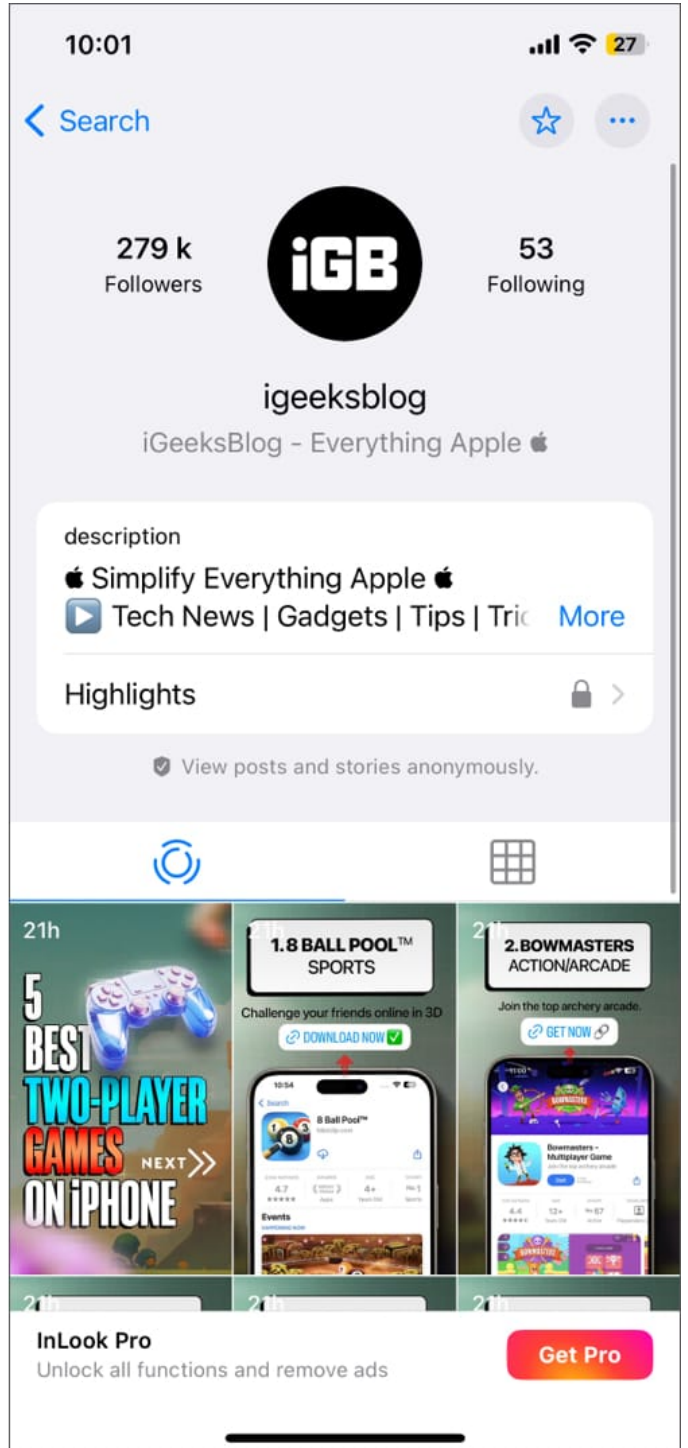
10:01

27

< Search

279 k
Followers

iGB

53
Following

igeeksblog

iGeeksBlog - Everything Apple 

description

 Simplify Everything Apple 
▶️ Tech News | Gadgets | Tips | Tri More

Highlights

View posts and stories anonymously.

21h

5 BEST TWO-PLAYER GAMES ON iPHONE

NEXT

1.8 BALL POOL™ SPORTS

Challenge your friends online in 3D

DOWNLOAD NOW ✅

8 Ball Pool™

Events

2.BOWMASTERS ACTION/ARCADE

Join the top archery arcade.

GET NOW

Bowmasters - Multiplayer Game

21h

21h

21h

InLook Pro
Unlock all functions and remove ads

Get Pro